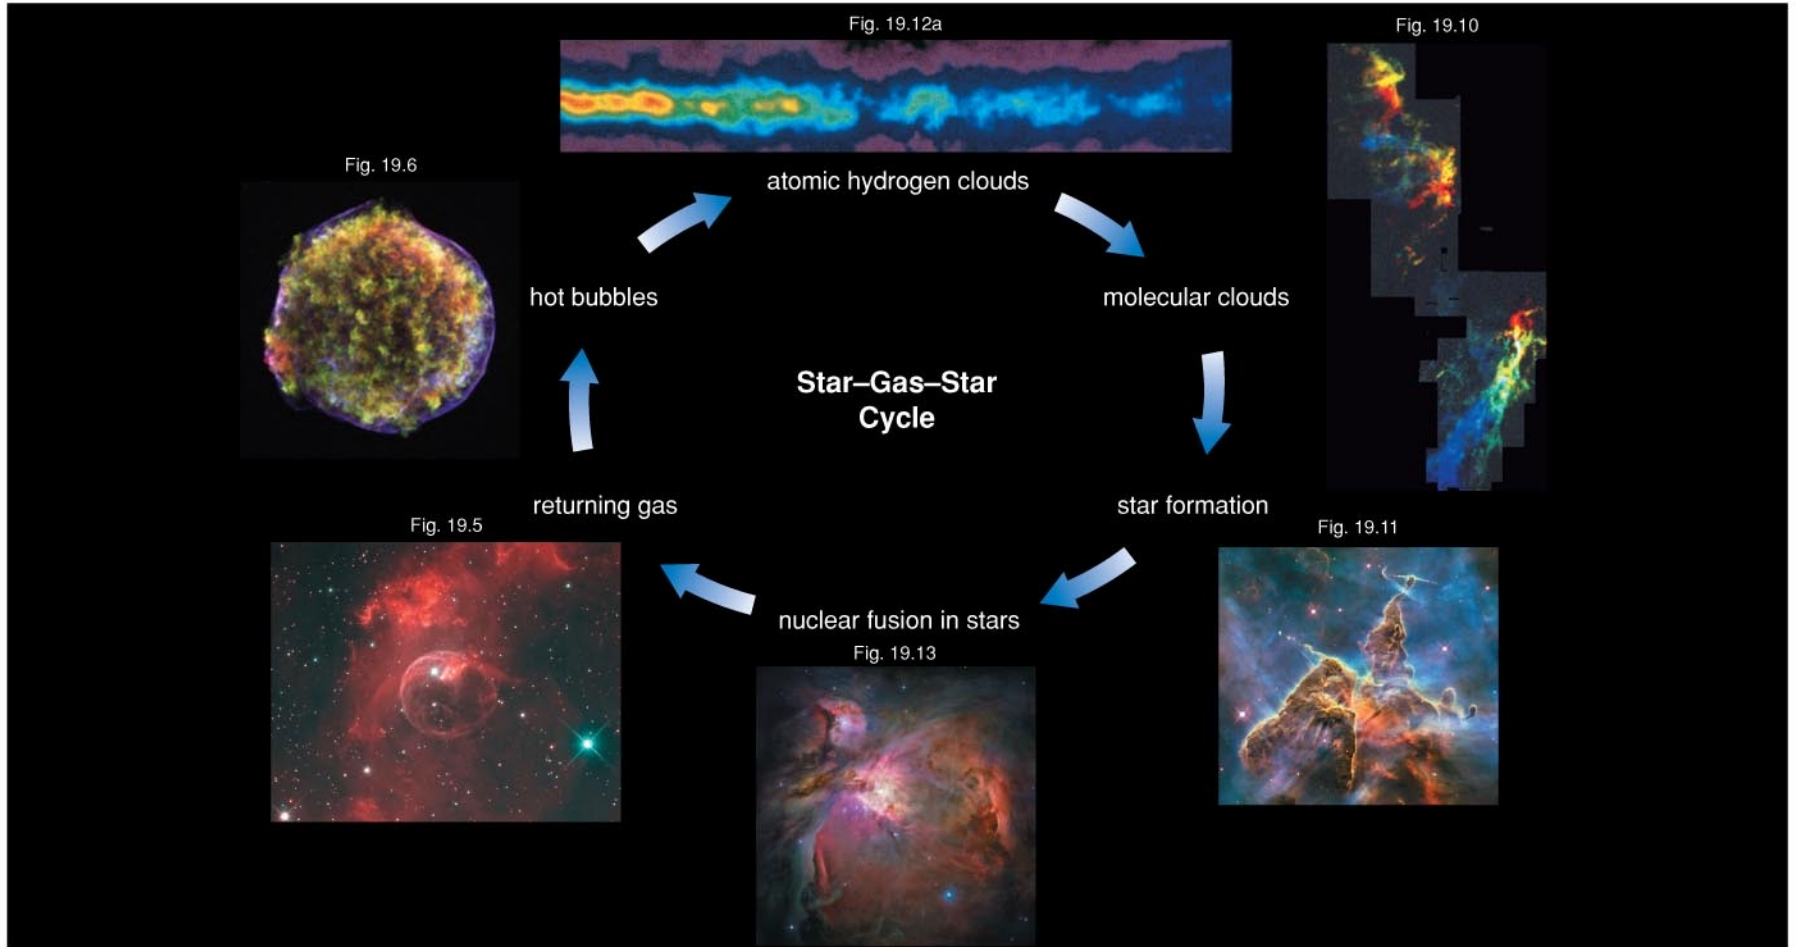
Fig. 19.12a

Fig. 19.10

Fig. 19.6

atomic hydrogen clouds

hot bubbles

molecular clouds

Star–Gas–Star Cycle

returning gas

star formation

Fig. 19.5

Fig. 19.11

nuclear fusion in stars

Fig. 19.13